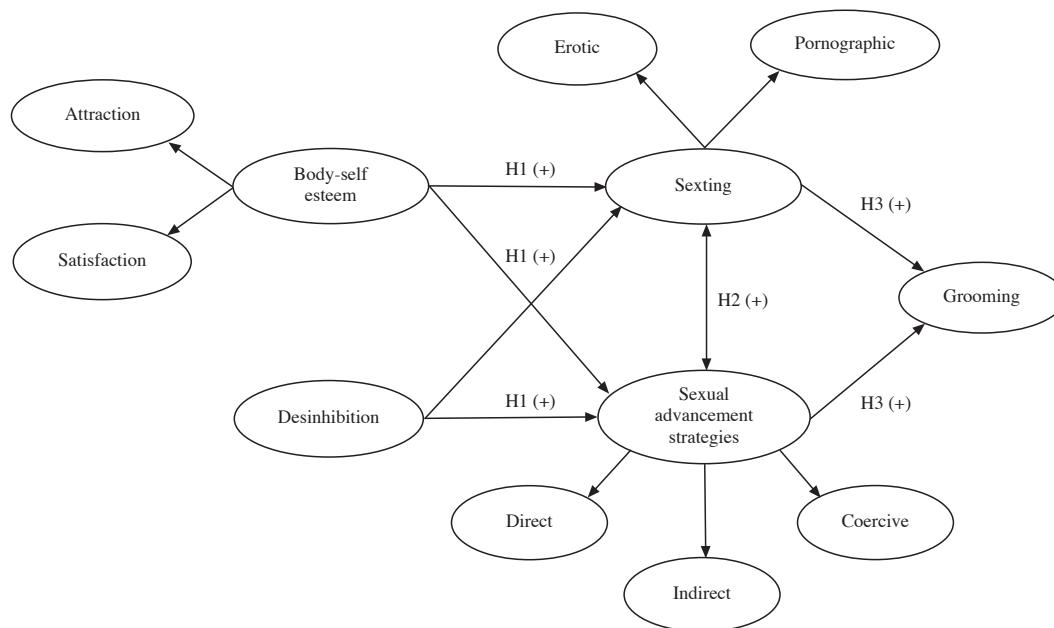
Erotic

Pornographic

Attraction

Body-self esteem

H1 (+)

Sexting

H3 (+)

Satisfaction

H1 (+)

H2 (+)

Grooming

Desinhibition

H1 (+)

Sexual advancement strategies

H3 (+)

Direct

Coercive

Indirect